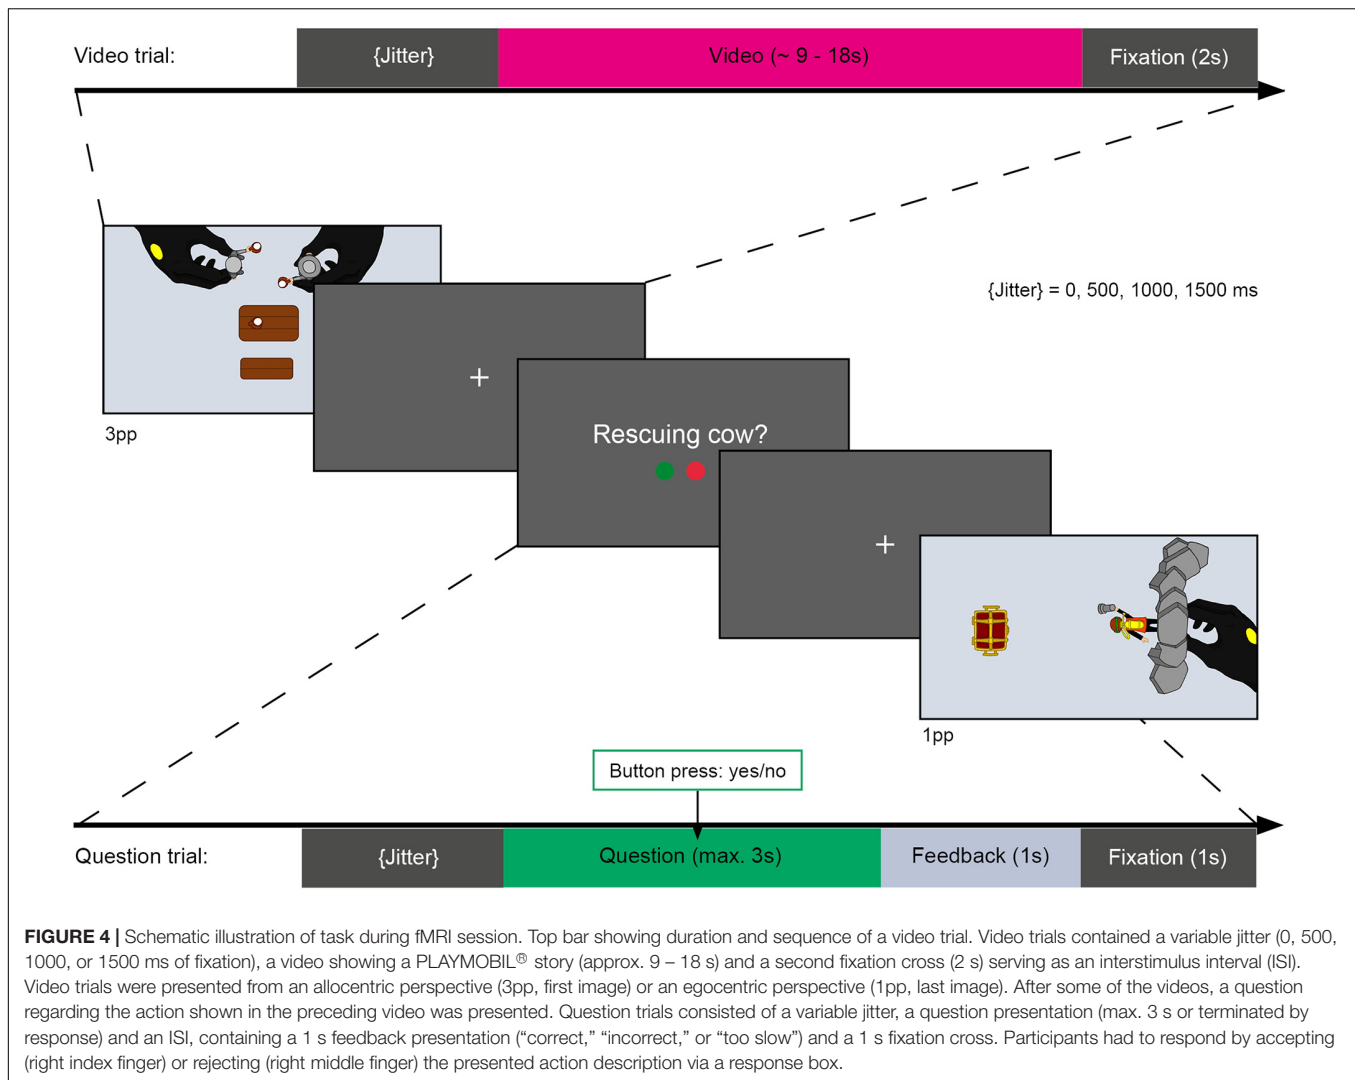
Video trial:

{Jitter}

Video (~ 9 - 18s)

Fixation (2s)

{Jitter} = 0, 500, 1000, 1500 ms

+

Rescuing cow?

+

3pp

1pp

Button press: yes/no

Question trial:

{Jitter}

Question (max. 3s)

Feedback (1s)

Fixation (1s)

**FIGURE 4 |** Schematic illustration of task during fMRI session. Top bar showing duration and sequence of a video trial. Video trials contained a variable jitter (0, 500, 1000, or 1500 ms of fixation), a video showing a PLAYMOBIL® story (approx. 9 – 18 s) and a second fixation cross (2 s) serving as an interstimulus interval (ISI). Video trials were presented from an allocentric perspective (3pp, first image) or an egocentric perspective (1pp, last image). After some of the videos, a question regarding the action shown in the preceding video was presented. Question trials consisted of a variable jitter, a question presentation (max. 3 s or terminated by response) and an ISI, containing a 1 s feedback presentation ("correct," "incorrect," or "too slow") and a 1 s fixation cross. Participants had to respond by accepting (right index finger) or rejecting (right middle finger) the presented action description via a response box.